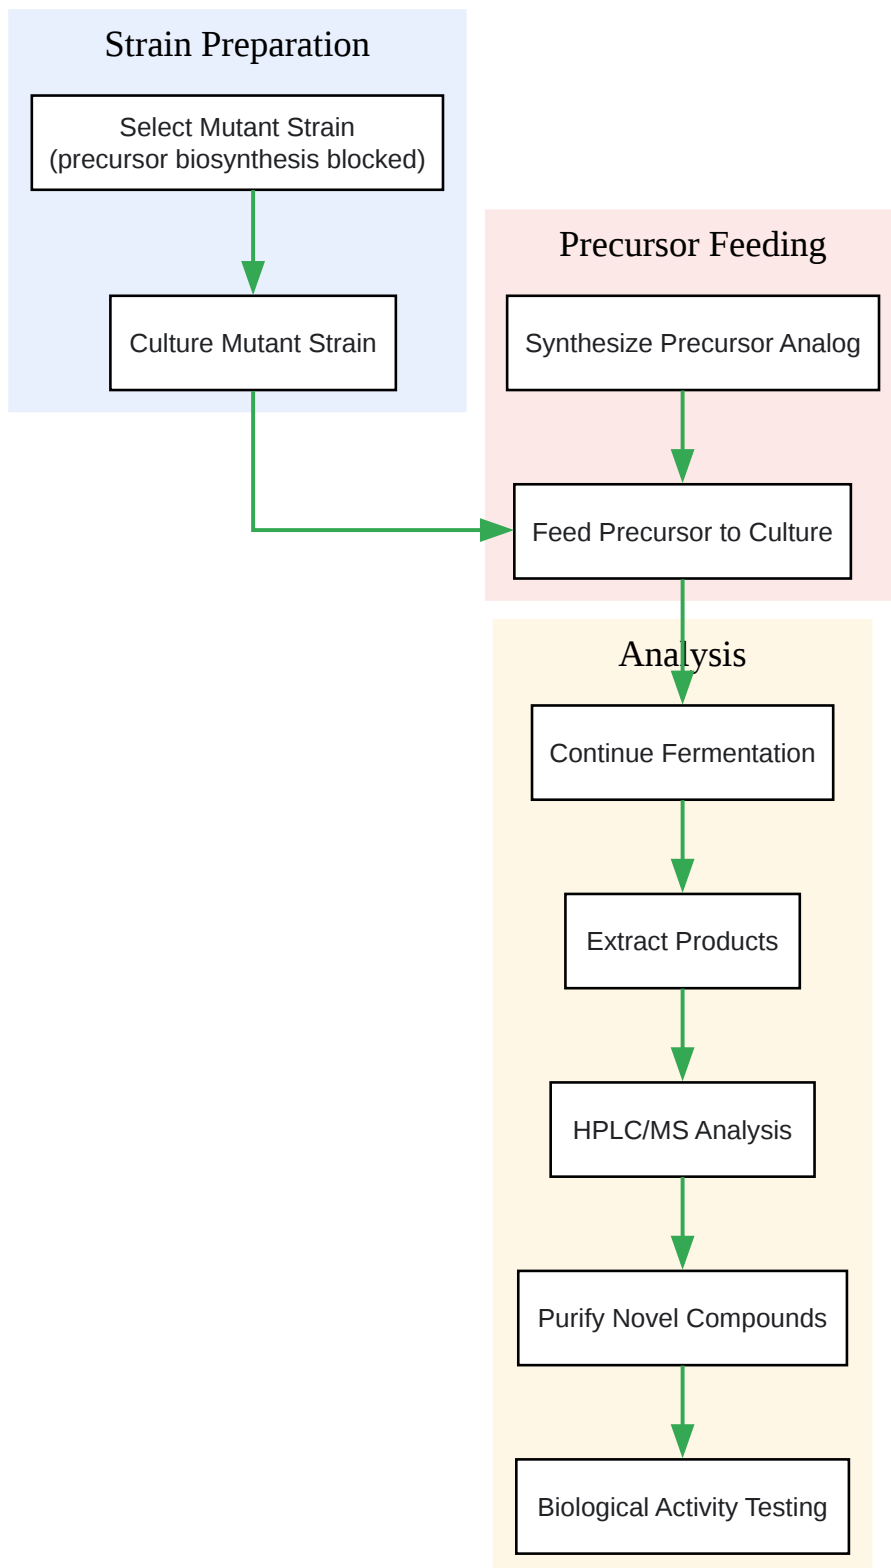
Strain Preparation

Select Mutant Strain
(precursor biosynthesis blocked)

Culture Mutant Strain

Precursor Feeding

Synthesize Precursor Analog

Feed Precursor to Culture

Analysis

Continue Fermentation

Extract Products

HPLC/MS Analysis

Purify Novel Compounds

Biological Activity Testing